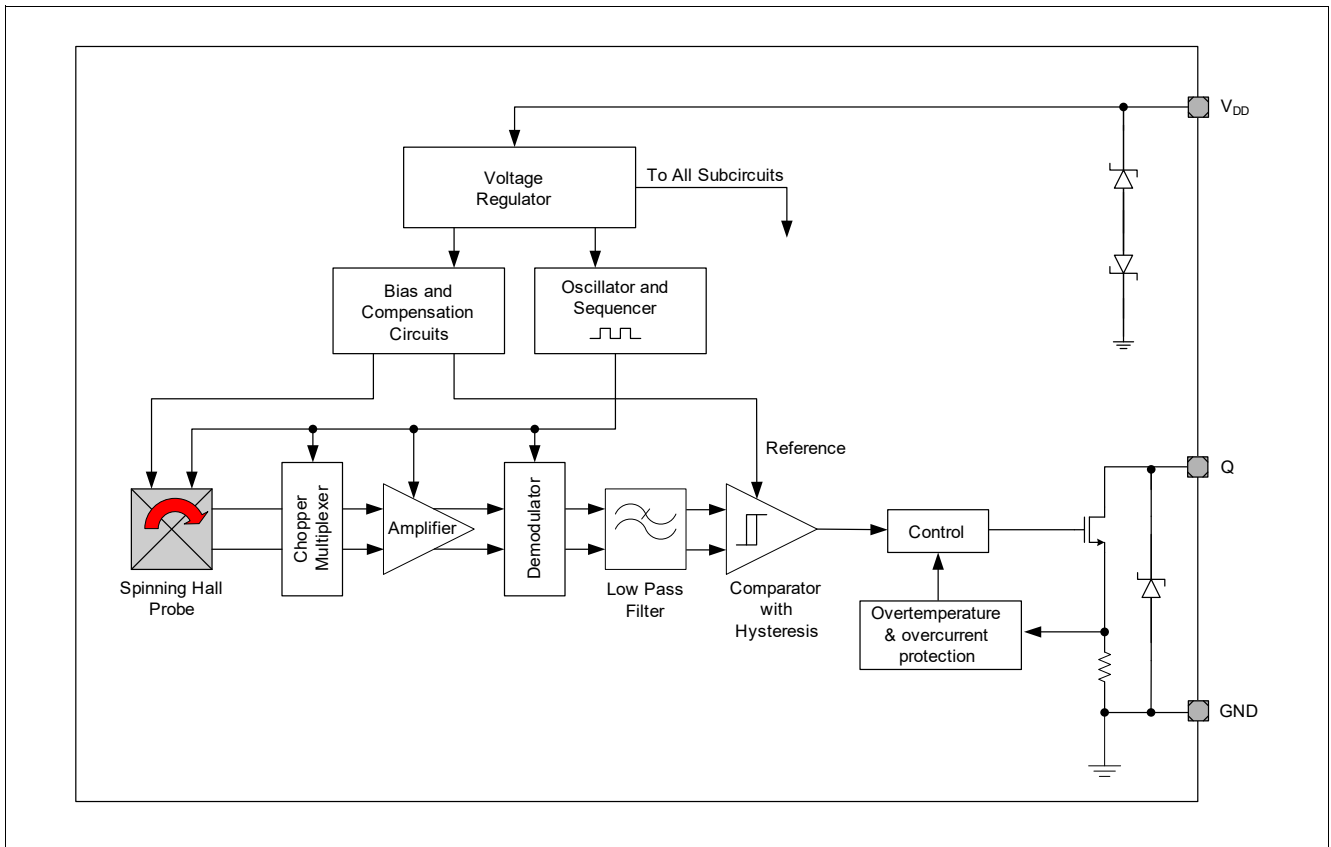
$V_{DD}$

Voltage Regulator

To All Subcircuits

Bias and Compensation Circuits

Oscillator and Sequencer

Reference

Q

Chopper Multiplexer

Amplifier

Demodulator

Control

Spinning Hall Probe

Low Pass Filter

Comparator with Hysteresis

Overtemperature & overcurrent protection

GND